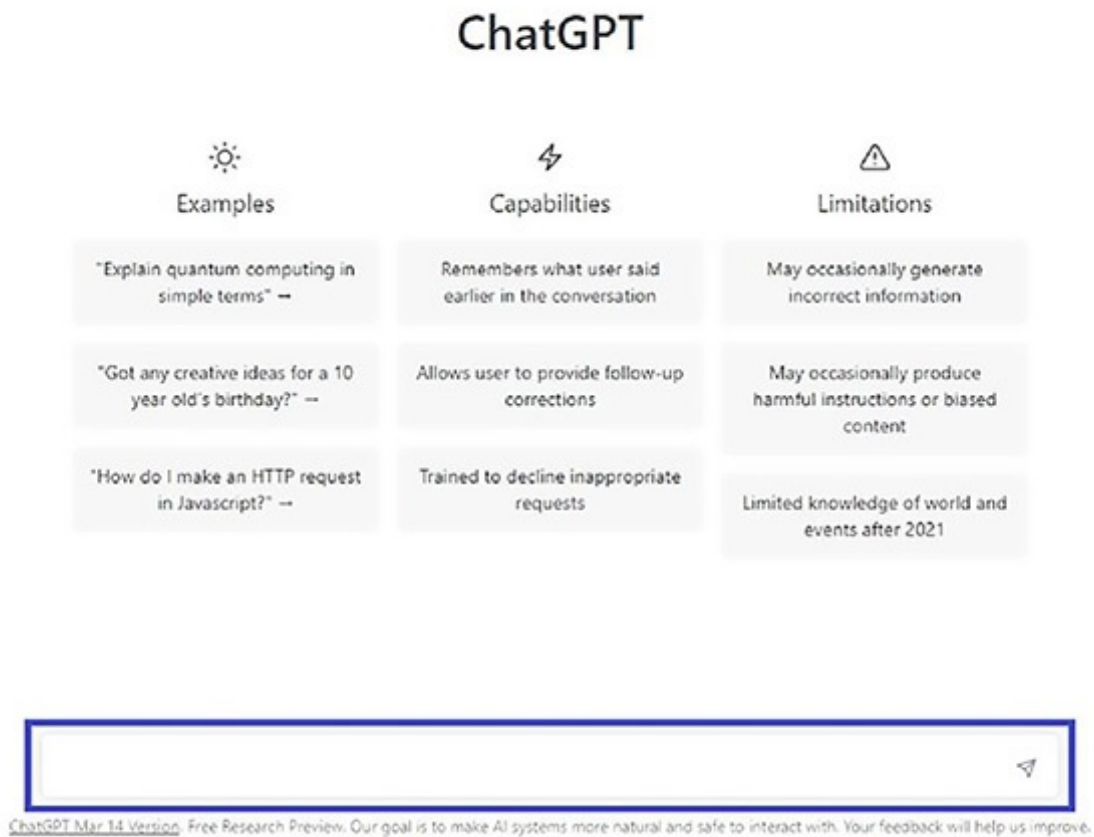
ChatGPT

Examples

"Explain quantum computing in simple terms" →

"Got any creative ideas for a 10 year old's birthday?" →

"How do I make an HTTP request in Javascript?" →

Capabilities

Remembers what user said earlier in the conversation

Allows user to provide follow-up corrections

Trained to decline inappropriate requests

Limitations

May occasionally generate incorrect information

May occasionally produce harmful instructions or biased content

Limited knowledge of world and events after 2021

ChatGPT Mar 14 Version. Free Research Preview. Our goal is to make AI systems more natural and safe to interact with. Your feedback will help us improve.